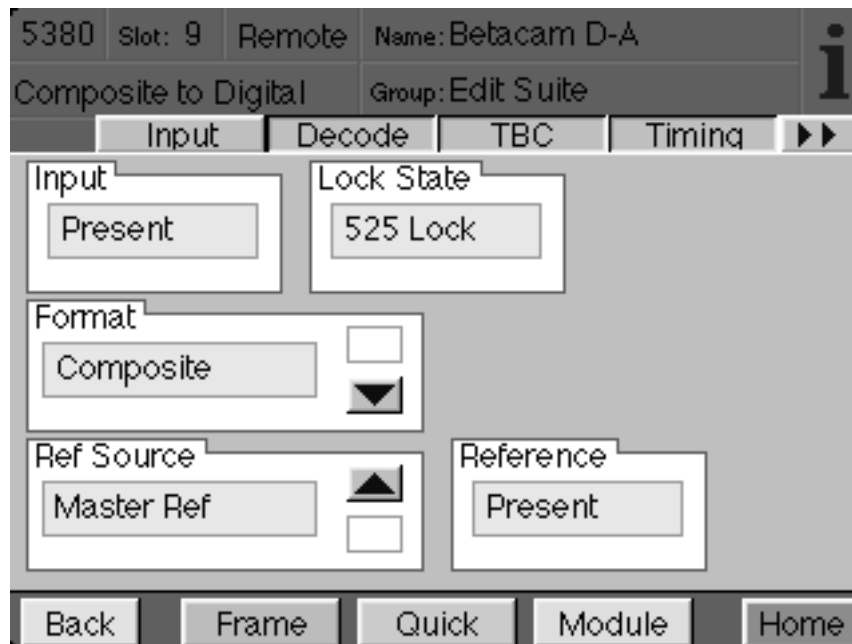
5380 Slot: 9 Remote Name: Betacam D-A
Composite to Digital Group: Edit Suite
i
Input Decode TBC Timing ▶▶

Input
Present

Lock State
525 Lock

Format
Composite

Ref Source
Master Ref

Reference
Present

Back Frame Quick Module Home